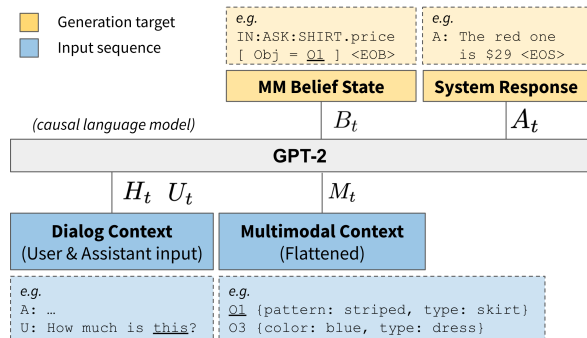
Generation target

Input sequence

e.g.
IN:ASK:SHIRT.price
[ Obj = O1 ] <EOB>

e.g.
A: The red one is $29 <EOS>

MM Belief State

System Response

(causal language model)

$B_t$

$A_t$

GPT-2

$H_t$ $U_t$

$M_t$

Dialog Context
(User & Assistant input)

Multimodal Context
(Flattened)

e.g.
A: …
U: How much is this?

e.g.
O1 {pattern: striped, type: skirt}
O3 {color: blue, type: dress}